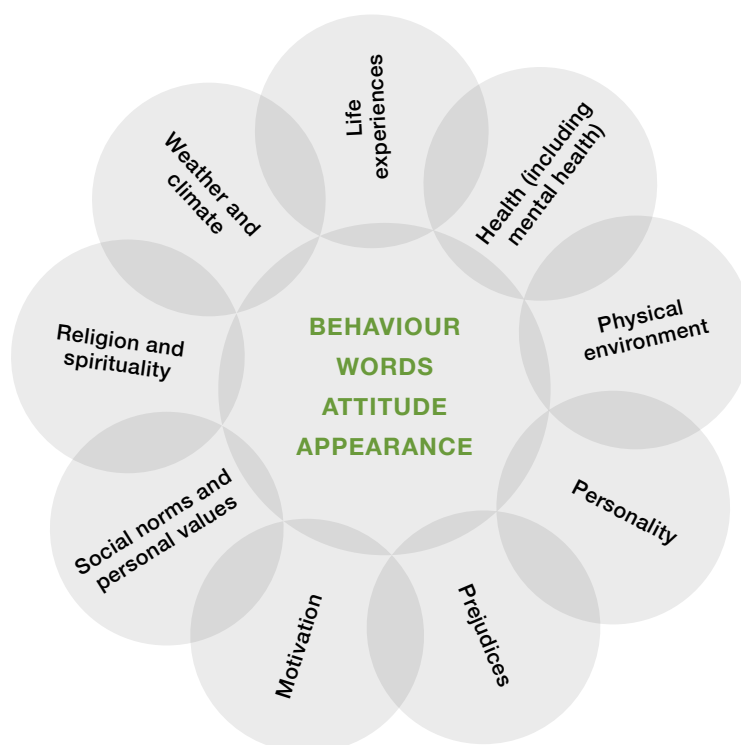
BEHAVIOUR
WORDS
ATTITUDE
APPEARANCE

Life experiences

Health (including mental health)

Physical environment

Personality

Prejudices

Motivation

Social norms and personal values

Religion and spirituality

Weather and climate